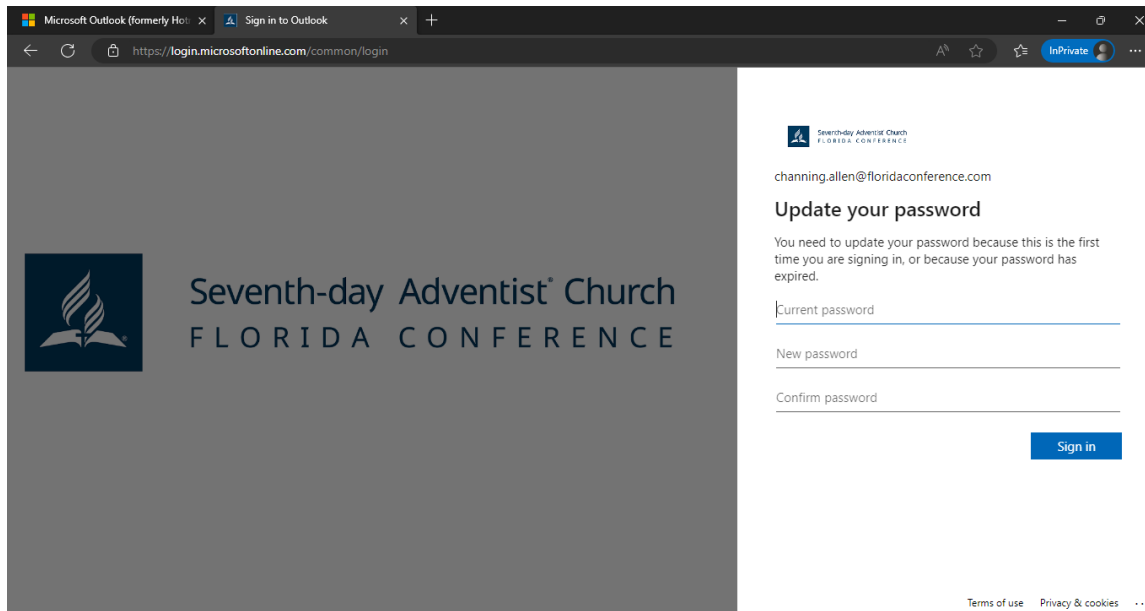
Microsoft Outlook (formerly Hot
Sign in to Outlook
https://login.microsoftonline.com/common/login
InPrivate

Seventh-day Adventist® Church
FLORIDA CONFERENCE

Seventh-day Adventist Church
FLORIDA CONFERENCE

channing.allen@floridaconference.com

Update your password

You need to update your password because this is the first time you are signing in, or because your password has expired.

Current password

New password

Confirm password

Sign in

Terms of use Privacy & cookies ...